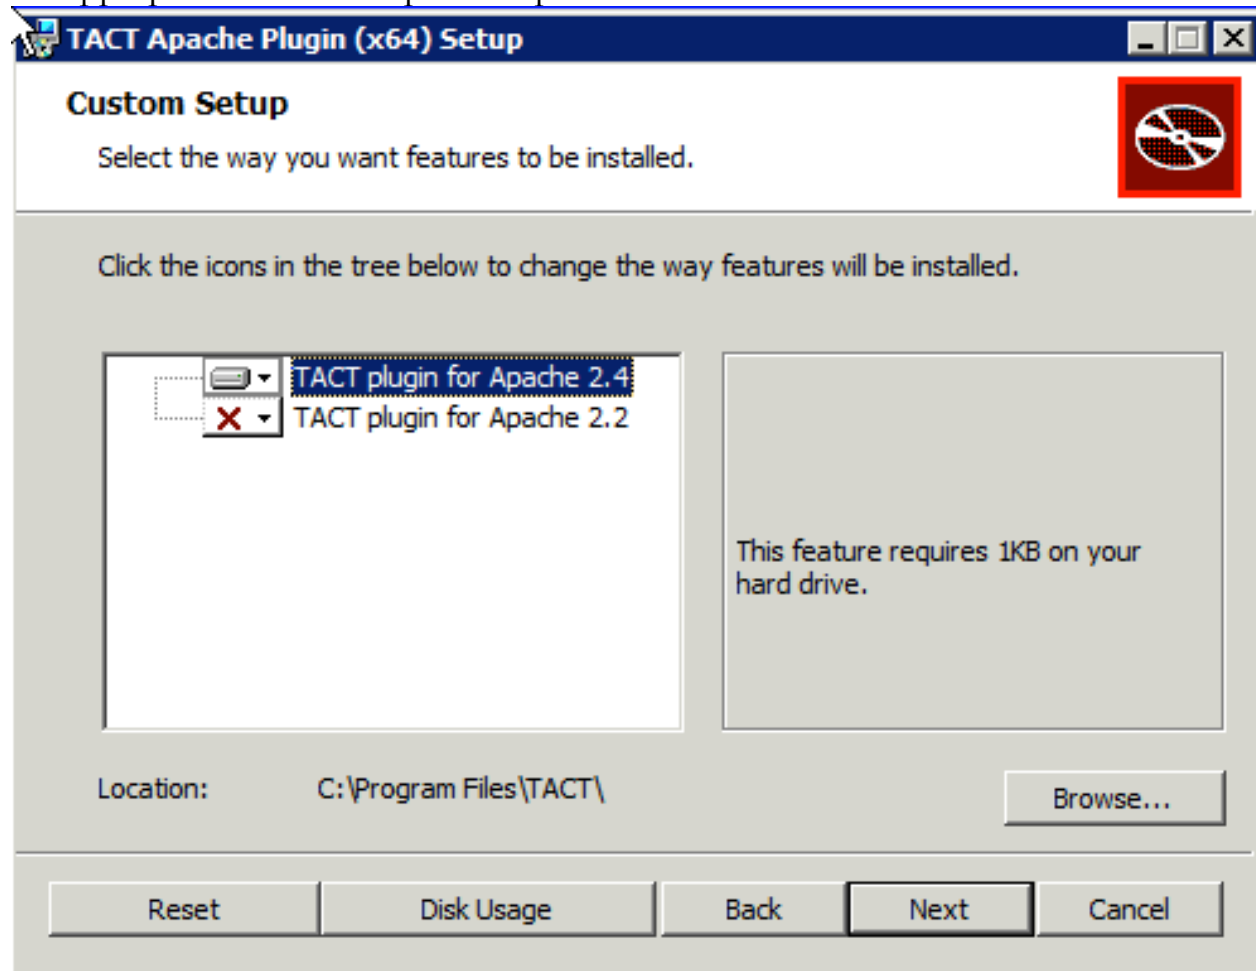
TACT Apache Plugin (x64) Setup

Custom Setup

Select the way you want features to be installed.

Click the icons in the tree below to change the way features will be installed.

TACT plugin for Apache 2.4
TACT plugin for Apache 2.2

This feature requires 1KB on your hard drive.

Location: C:\Program Files\TACT\

Browse...

Reset
Disk Usage
Back
Next
Cancel